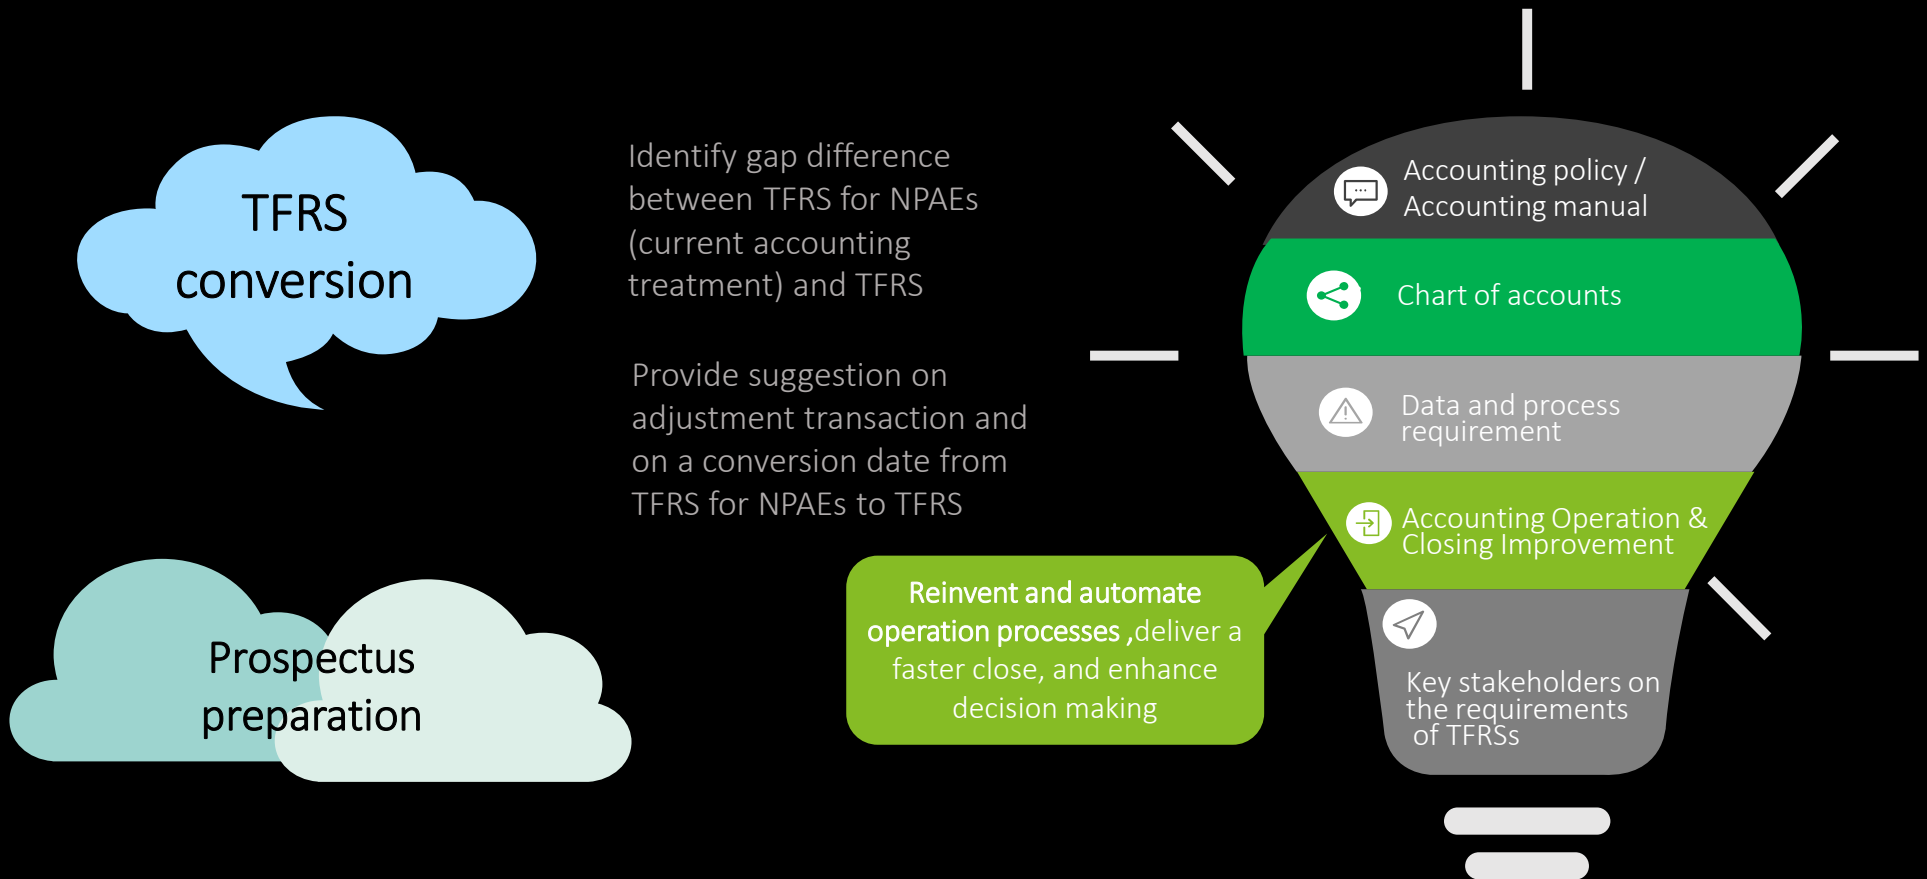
TFRS conversion

Identify gap difference between TFRS for NPAEs (current accounting treatment) and TFRS

Provide suggestion on adjustment transaction and on a conversion date from TFRS for NPAEs to TFRS

Prospectus preparation

Accounting policy / Accounting manual

Chart of accounts

Data and process requirement

Accounting Operation & Closing Improvement

Key stakeholders on the requirements of TFRSs

Reinvent and automate operation processes ,deliver a faster close, and enhance decision making